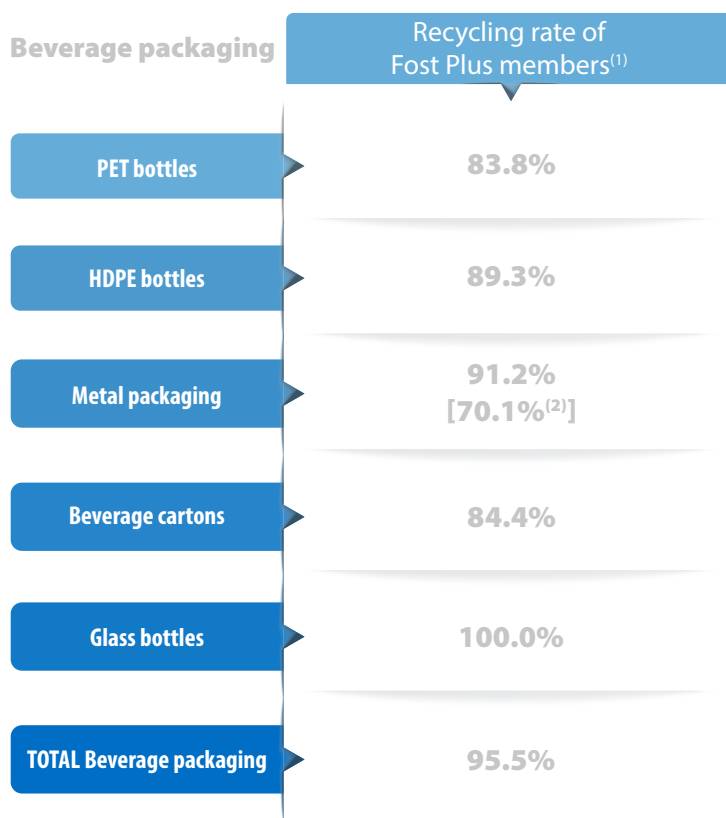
| Beverage packaging | Recycling rate of Fost Plus members$^{(1)}$ |
|---|---|
| PET bottles | 83.8% |
| HDPE bottles | 89.3% |
| Metal packaging | 91.2% [70.1%$^{(2)}$] |
| Beverage cartons | 84.4% |
| Glass bottles | 100.0% |
| TOTAL Beverage packaging | 95.5% |